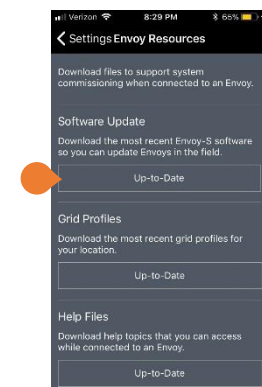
Verizon 8:29 PM 66%

Settings Envoy Resources

Download files to support system commissioning when connected to an Envoy.

Software Update

Download the most recent Envoy-S software so you can update Envoys in the field.

Up-to-Date

Grid Profiles

Download the most recent grid profiles for your location.

Up-to-Date

Help Files

Download help topics that you can access while connected to an Envoy.

Up-to-Date